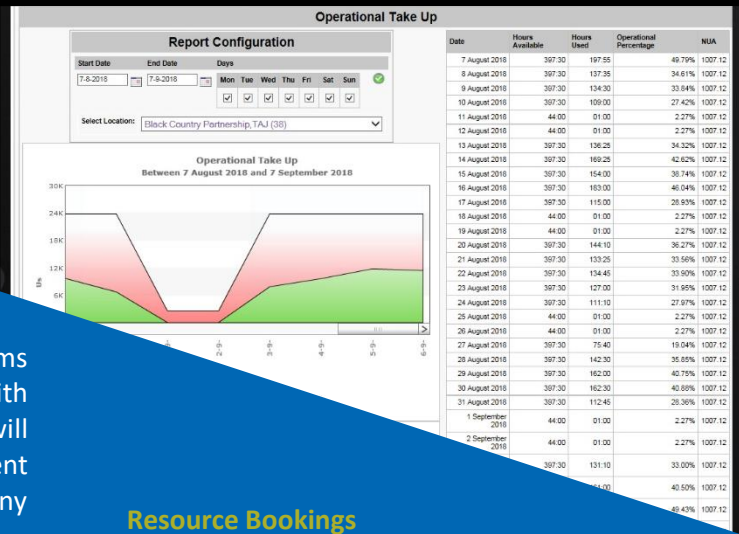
Operational Take Up

Report Configuration

Start Date | End Date | Days
7-8-2018 | 7-9-2018 | Mon Tue Wed Thu Fri Sat Sun

Select Location: Black Country Partnership,TAJ (38)

Operational Take Up
Between 7 August 2018 and 7 September 2018

30K
24K
18K
12K
6K

| Date | Hours Available | Hours Used | Operational Percentage | NUA |
|---|---|---|---|---|
| 7 August 2018 | 397:30 | 197:55 | 49.79% | 1007.12 |
| 8 August 2018 | 397:30 | 137:35 | 34.61% | 1007.12 |
| 9 August 2018 | 397:30 | 134:30 | 33.84% | 1007.12 |
| 10 August 2018 | 397:30 | 109:00 | 27.42% | 1007.12 |
| 11 August 2018 | 44:00 | 01:00 | 2.27% | 1007.12 |
| 12 August 2018 | 44:00 | 01:00 | 2.27% | 1007.12 |
| 13 August 2018 | 397:30 | 136:25 | 34.32% | 1007.12 |
| 14 August 2018 | 397:30 | 169:25 | 42.62% | 1007.12 |
| 15 August 2018 | 397:30 | 154:00 | 38.74% | 1007.12 |
| 16 August 2018 | 397:30 | 183:00 | 46.04% | 1007.12 |
| 17 August 2018 | 397:30 | 115:00 | 28.93% | 1007.12 |
| 18 August 2018 | 44:00 | 01:00 | 2.27% | 1007.12 |
| 19 August 2018 | 44:00 | 01:00 | 2.27% | 1007.12 |
| 20 August 2018 | 397:30 | 144:10 | 36.27% | 1007.12 |
| 21 August 2018 | 397:30 | 133:25 | 33.56% | 1007.12 |
| 22 August 2018 | 397:30 | 134:45 | 33.90% | 1007.12 |
| 23 August 2018 | 397:30 | 127:00 | 31.95% | 1007.12 |
| 24 August 2018 | 397:30 | 111:10 | 27.97% | 1007.12 |
| 25 August 2018 | 44:00 | 01:00 | 2.27% | 1007.12 |
| 26 August 2018 | 44:00 | 01:00 | 2.27% | 1007.12 |
| 27 August 2018 | 397:30 | 75:40 | 19.04% | 1007.12 |
| 28 August 2018 | 397:30 | 142:30 | 35.85% | 1007.12 |
| 29 August 2018 | 397:30 | 162:00 | 40.75% | 1007.12 |
| 30 August 2018 | 397:30 | 162:30 | 40.88% | 1007.12 |
| 31 August 2018 | 397:30 | 112:45 | 28.36% | 1007.12 |
| 1 September 2018 | 44:00 | 01:00 | 2.27% | 1007.12 |
| 2 September 2018 | 44:00 | 01:00 | 2.27% | 1007.12 |
| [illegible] | 397:30 | 131:10 | 33.00% | 1007.12 |
| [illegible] | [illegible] | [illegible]1:00 | 40.50% | 1007.12 |
| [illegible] | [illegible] | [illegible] | 49.43% | 1007.12 |

ms
ith
vill
ent
ny

Resource Bookings